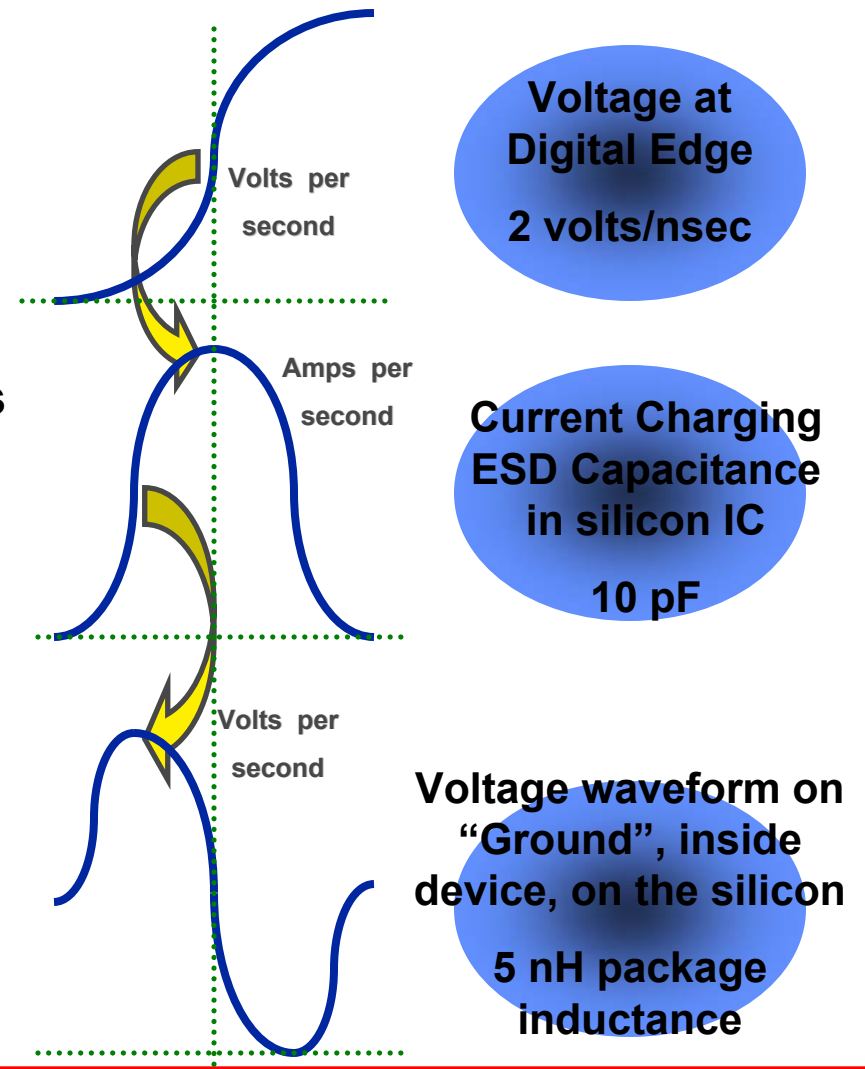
Volts per second

Voltage at Digital Edge

2 volts/nsec

s

Amps per second

Current Charging ESD Capacitance in silicon IC

10 pF

Volts per second

Voltage waveform on “Ground”, inside device, on the silicon

5 nH package inductance